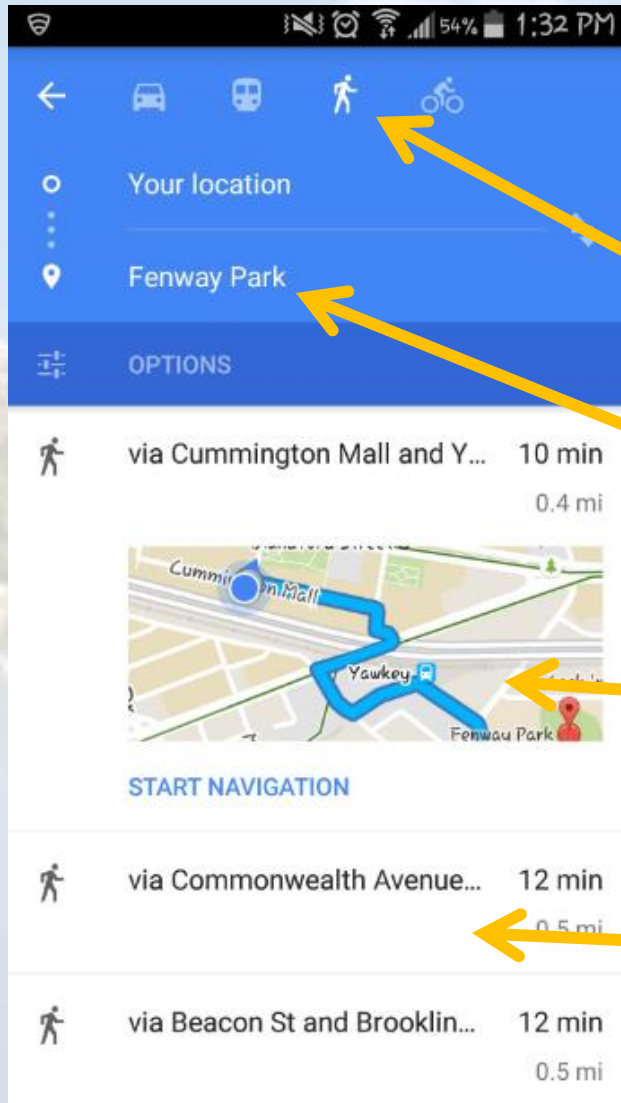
54% 1:32 PM

Your location

Fenway Park

OPTIONS

via Cummington Mall and Y... 10 min

0.4 mi

Cummi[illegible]n Mall

Yawkey

Fenway Park

START NAVIGATION

via Commonwealth Avenue... 12 min

0.5 mi

via Beacon St and Brooklin... 12 min

0.5 mi